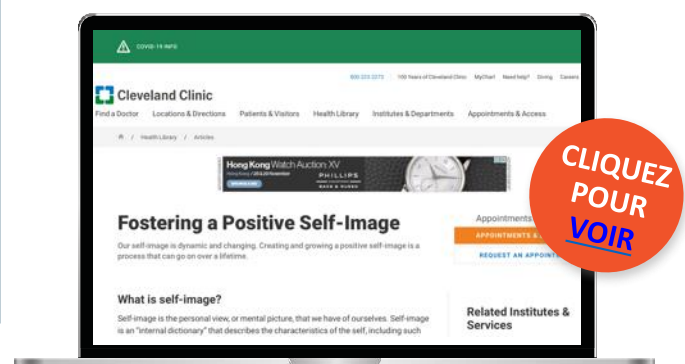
COVID-19 INFO

800.223.2273 100 Years of Cleveland Clinic MyChart Need help? Giving Careers

Cleveland Clinic

Find a Doctor Locations & Directions Patients & Visitors Health Library Institutes & Departments Appointments & Access

Health Library / Articles

Hong Kong Watch Auction XV
PHILLIPS

Fostering a Positive Self-Image

Our self-image is dynamic and changing. Creating and growing a positive self-image is a process that can go on over a lifetime.

What is self-image?

Self-image is the personal view, or mental picture, that we have of ourselves. Self-image is an "internal dictionary" that describes the characteristics of the self, including such

Appointments
APPOINTMENTS & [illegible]
REQUEST AN APPOINT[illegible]

Related Institutes & Services

CLIQUEZ POUR VOIR